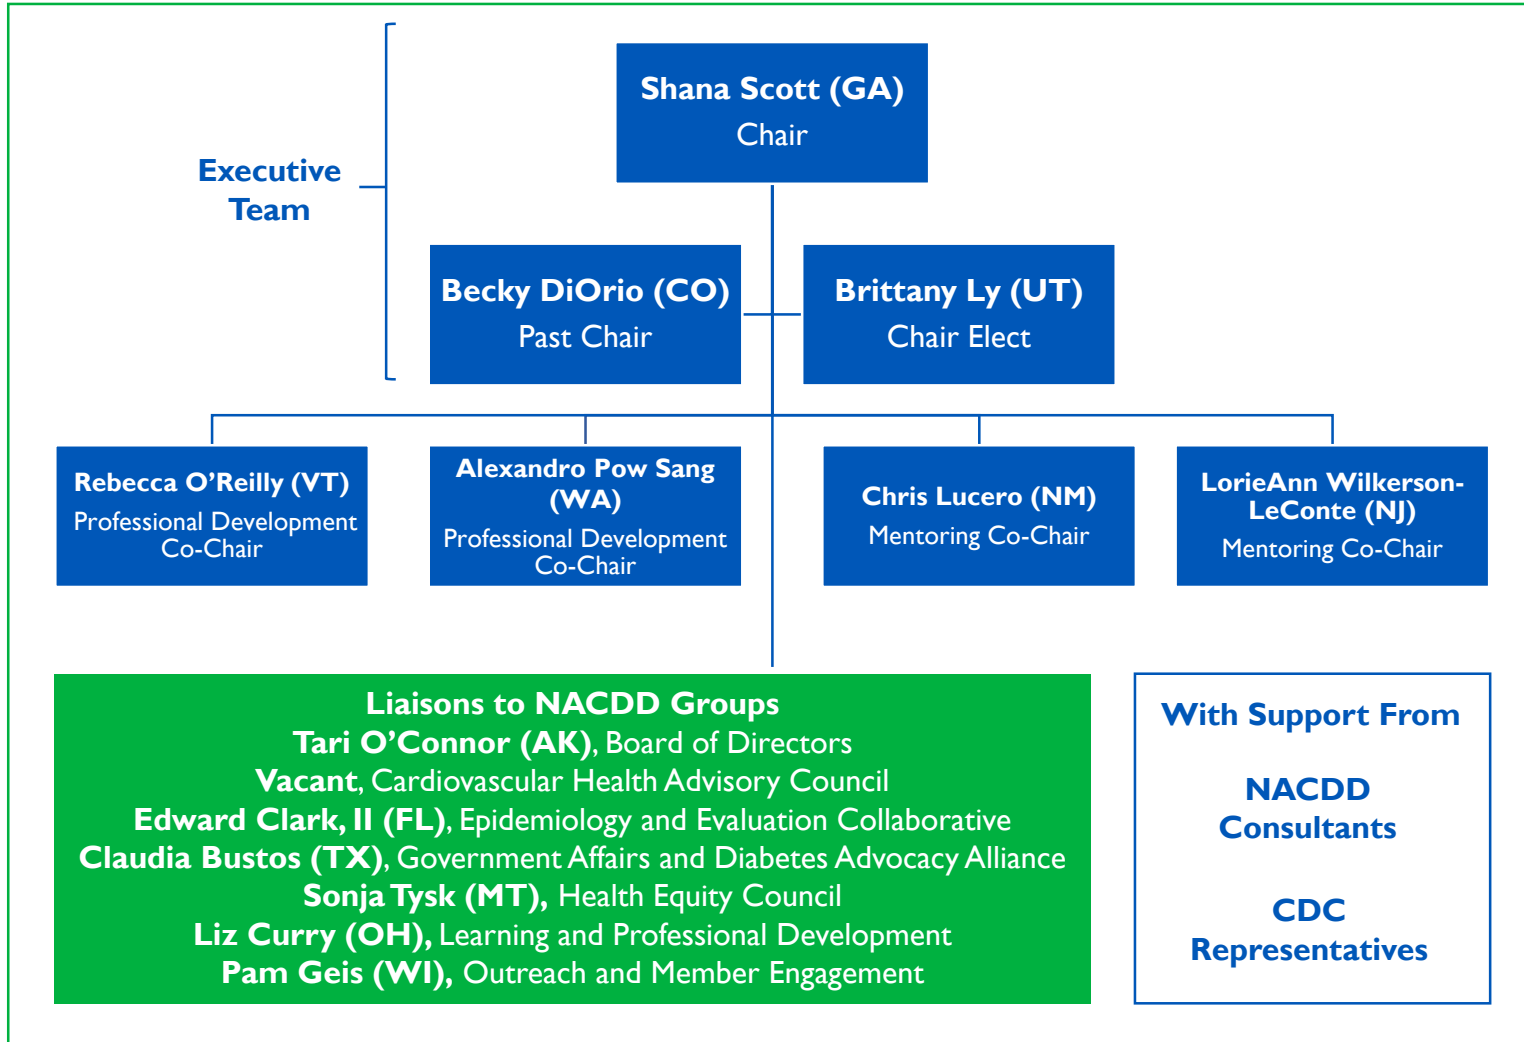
Executive Team

Shana Scott (GA)
Chair

Becky DiOrio (CO)
Past Chair

Brittany Ly (UT)
Chair Elect

Rebecca O'Reilly (VT)
Professional Development Co-Chair

Alexandro Pow Sang (WA)
Professional Development Co-Chair

Chris Lucero (NM)
Mentoring Co-Chair

LorieAnn Wilkerson-LeConte (NJ)
Mentoring Co-Chair

Liaisons to NACDD Groups
Tari O'Connor (AK), Board of Directors
Vacant, Cardiovascular Health Advisory Council
Edward Clark, II (FL), Epidemiology and Evaluation Collaborative
Claudia Bustos (TX), Government Affairs and Diabetes Advocacy Alliance
Sonja Tysk (MT), Health Equity Council
Liz Curry (OH), Learning and Professional Development
Pam Geis (WI), Outreach and Member Engagement

With Support From

NACDD Consultants

CDC Representatives